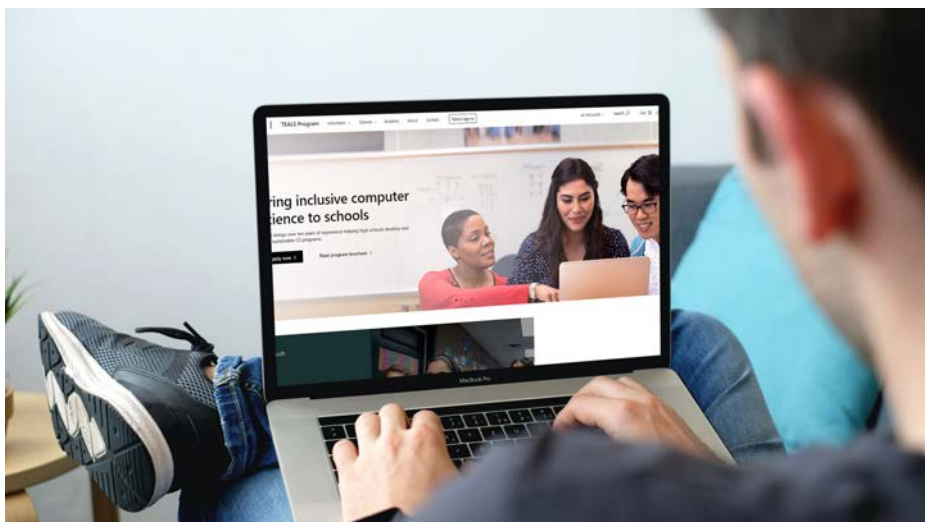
TEALS Program Volunteers Schools Students About Contact Partner sign in

All Microsoft Search Cart

ring inclusive computer
ience to schools

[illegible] over ten years of experience helping high schools develop and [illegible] sustainable CS programs.

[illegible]pply now → Read program brochure →

MacBook Pro